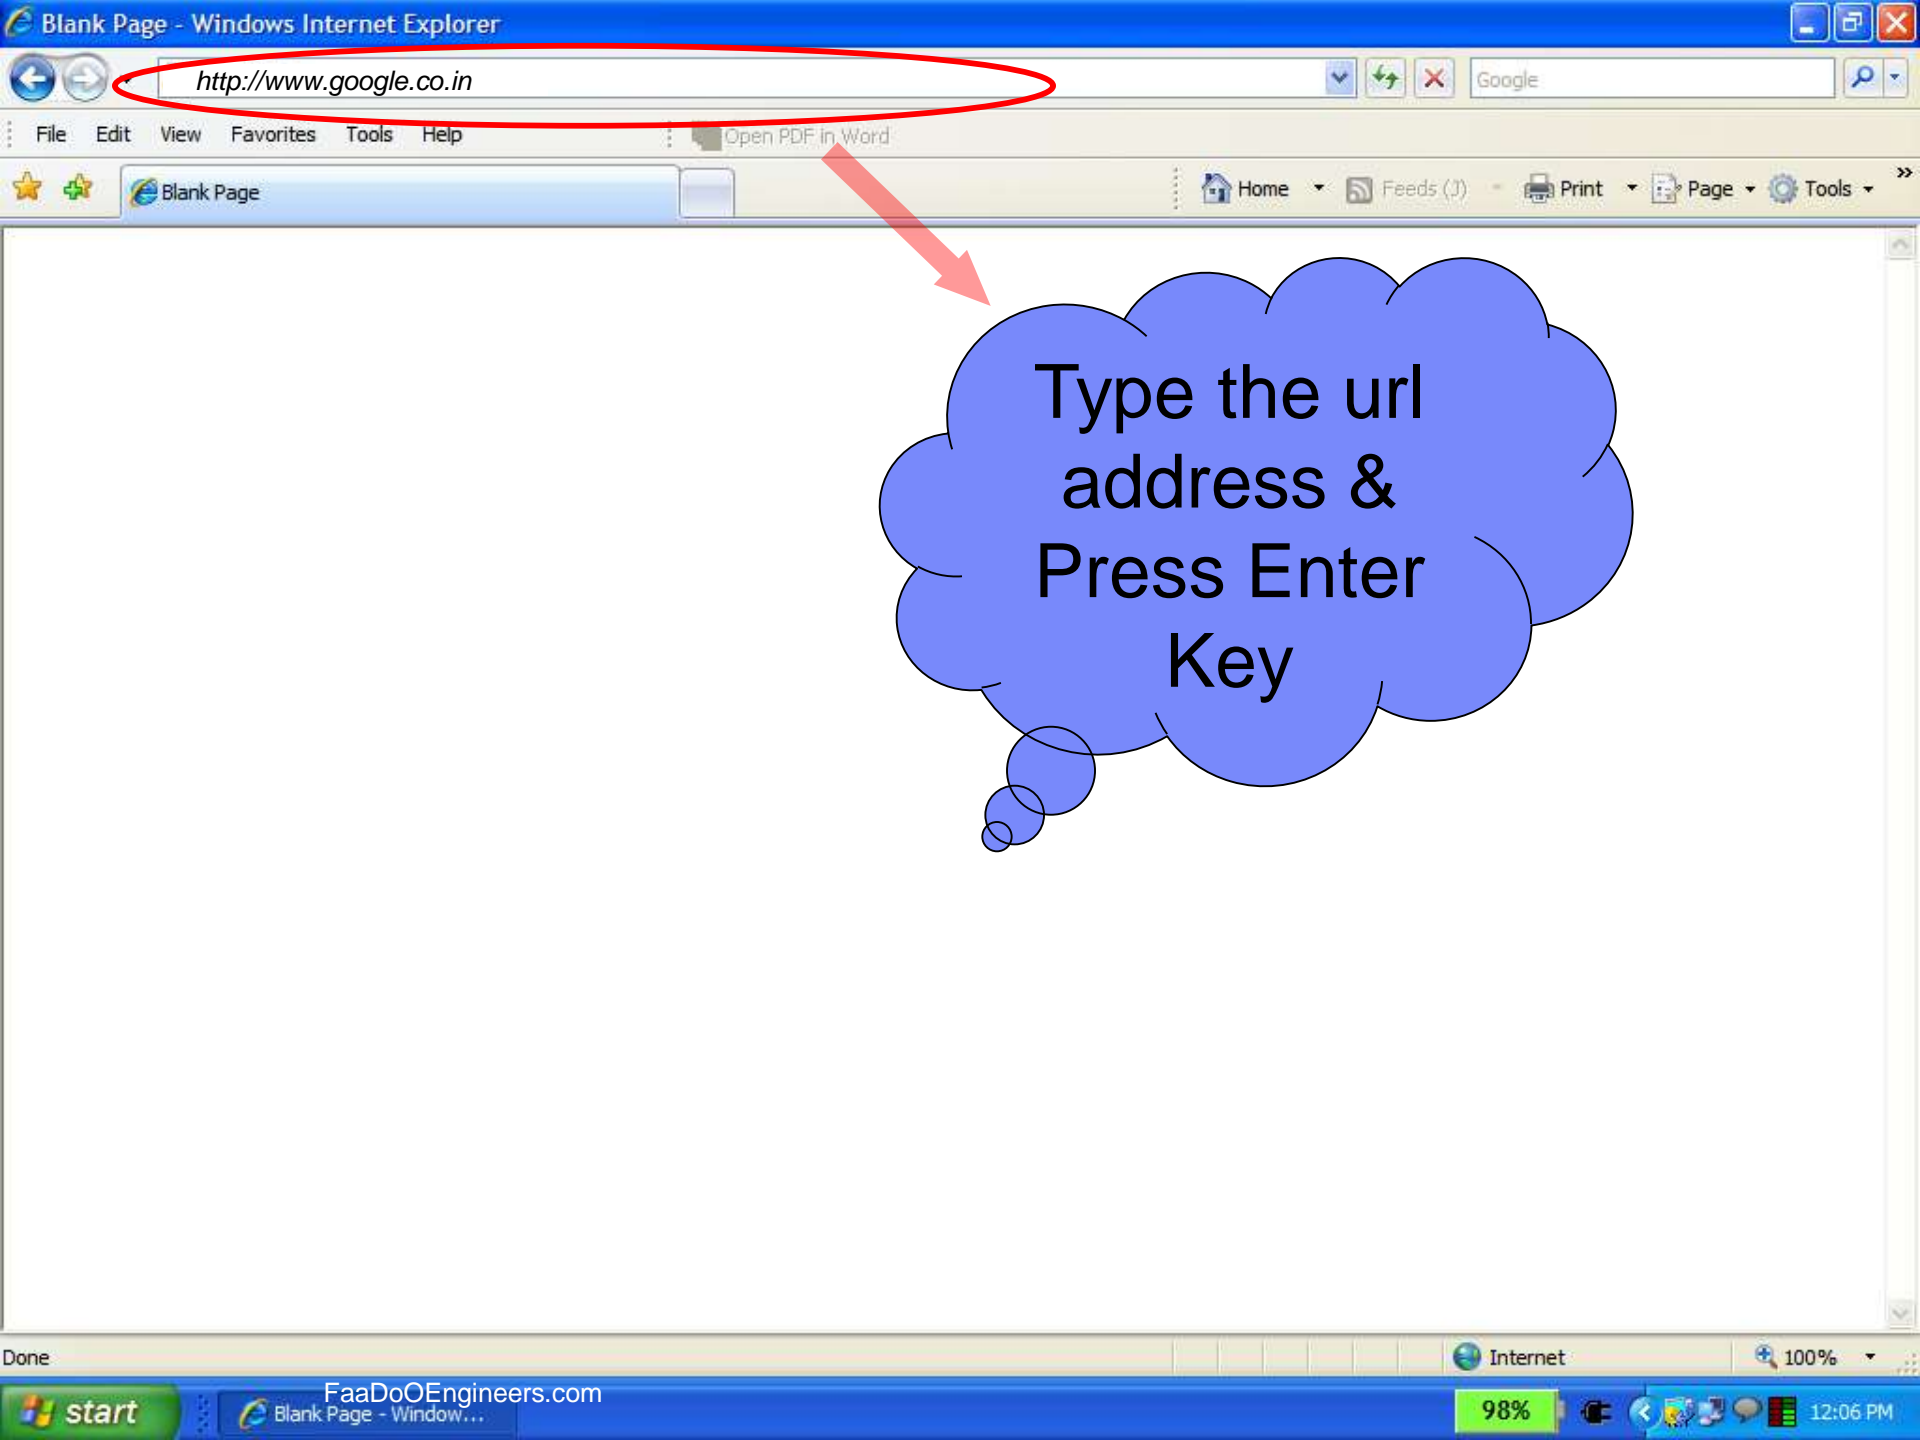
Blank Page - Windows Internet Explorer

http://www.google.co.in

Google

File Edit View Favorites Tools Help

Open PDF in Word

Blank Page

Home Feeds (J) Print Page Tools

Type the url address & Press Enter Key

Done

Internet

100%

start

Blank Page - Window...

FaaDoOEngineers.com

98%

12:06 PM